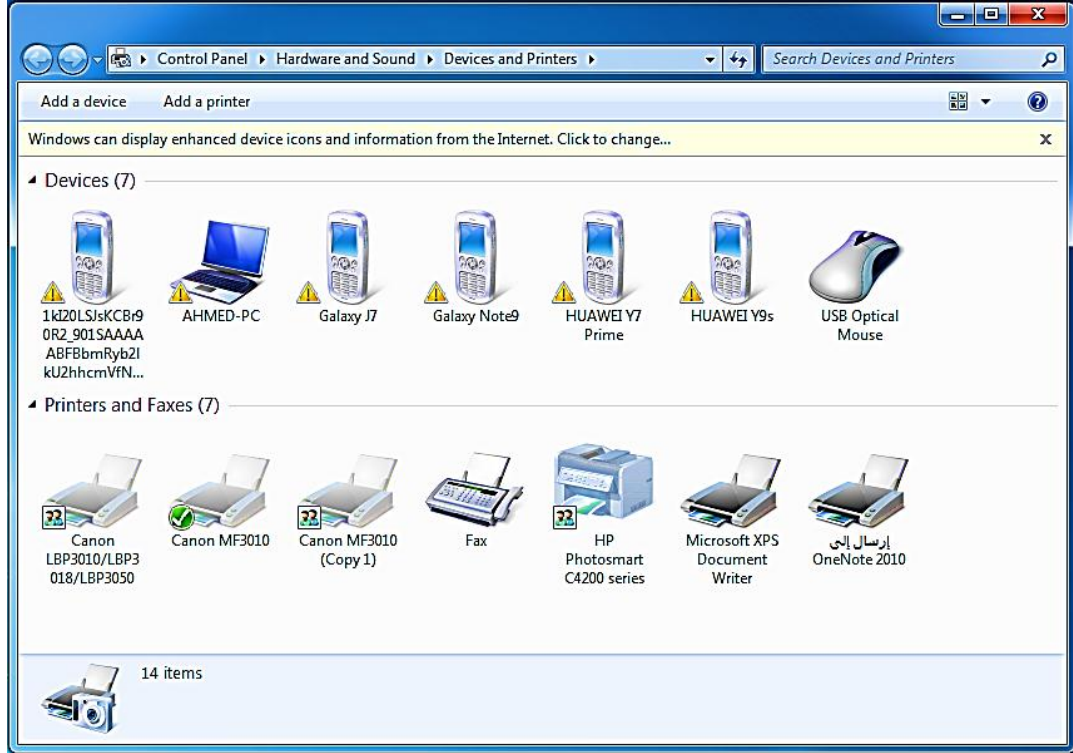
Control Panel ▸ Hardware and Sound ▸ Devices and Printers ▸

Search Devices and Printers

Add a device    Add a printer

Windows can display enhanced device icons and information from the Internet. Click to change...

Devices (7)

1kI20LSJsKCBr90R2_901SAAAAABFBbmRyb2IkU2hhcmVfN...

AHMED-PC

Galaxy J7

Galaxy Note9

HUAWEI Y7 Prime

HUAWEI Y9s

USB Optical Mouse

Printers and Faxes (7)

Canon LBP3010/LBP3018/LBP3050

Canon MF3010

Canon MF3010 (Copy 1)

Fax

HP Photosmart C4200 series

Microsoft XPS Document Writer

إرسال إلى OneNote 2010

14 items